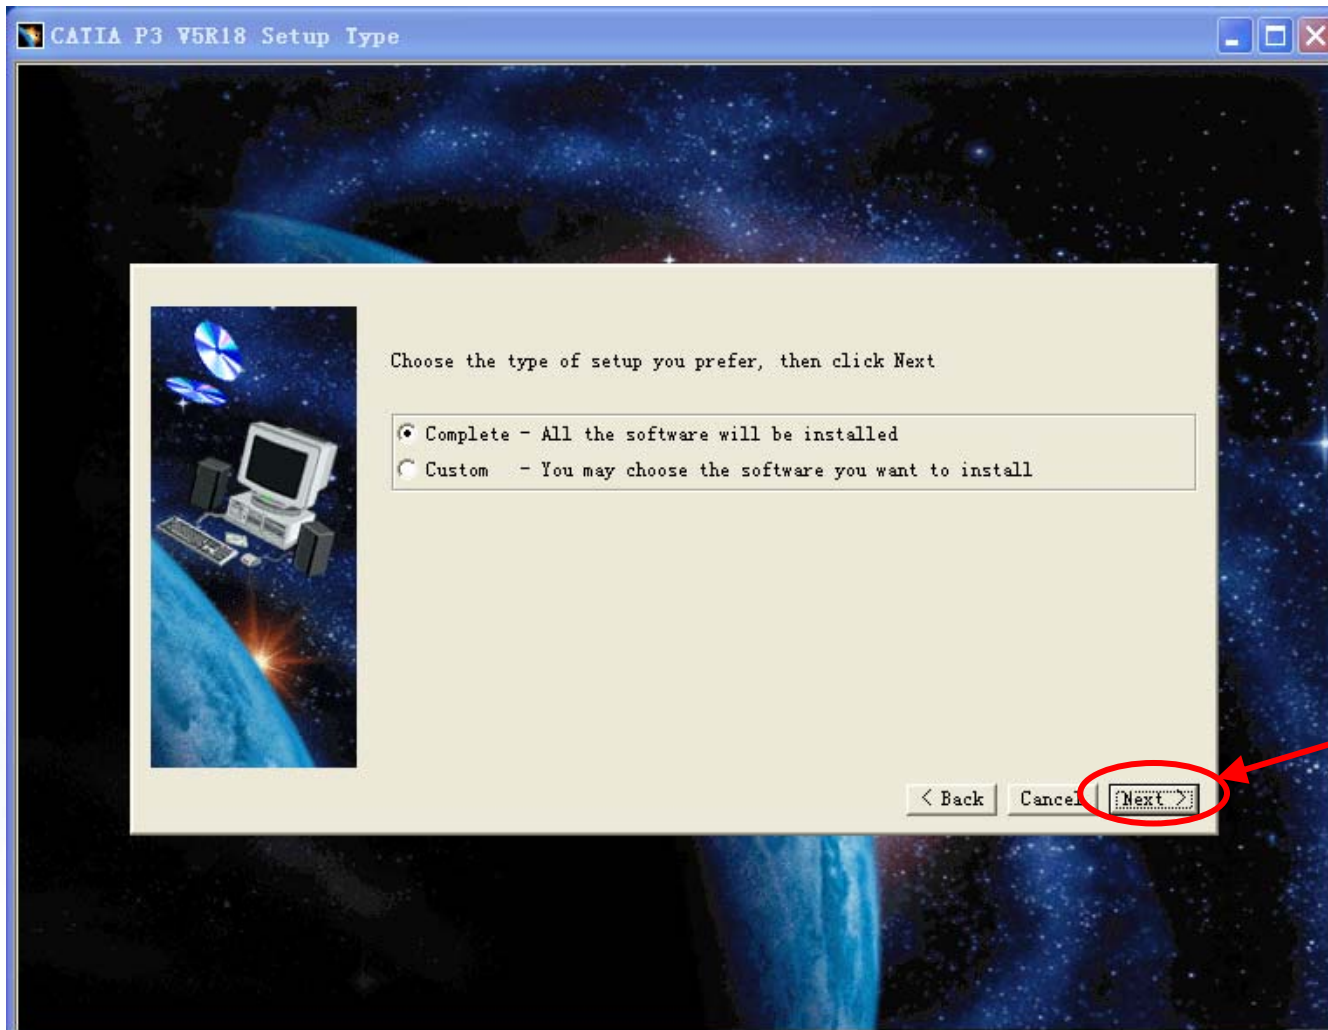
CATIA P3 V5R18 Setup Type

Choose the type of setup you prefer, then click Next

Complete - All the software will be installed
Custom - You may choose the software you want to install

< Back
Cancel
Next >